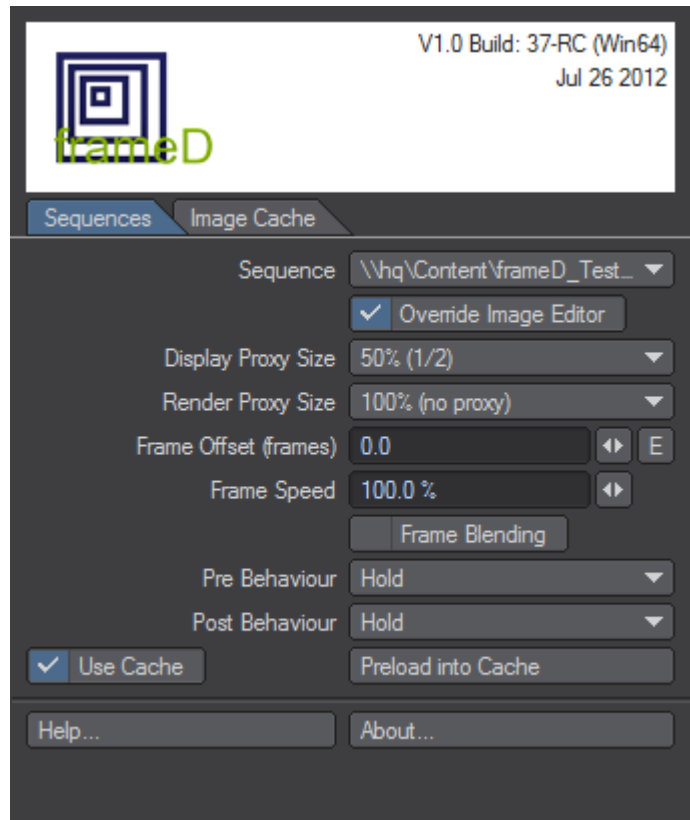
frameD

V1.0 Build: 37-RC (Win64)
Jul 26 2012

Sequences | Image Cache

Sequence \\hq\Content\frameD_Test...

Override Image Editor

Display Proxy Size 50% (1/2)

Render Proxy Size 100% (no proxy)

Frame Offset (frames) 0.0 E

Frame Speed 100.0 %

Frame Blending

Pre Behaviour Hold

Post Behaviour Hold

Use Cache

Preload into Cache

Help...

About...